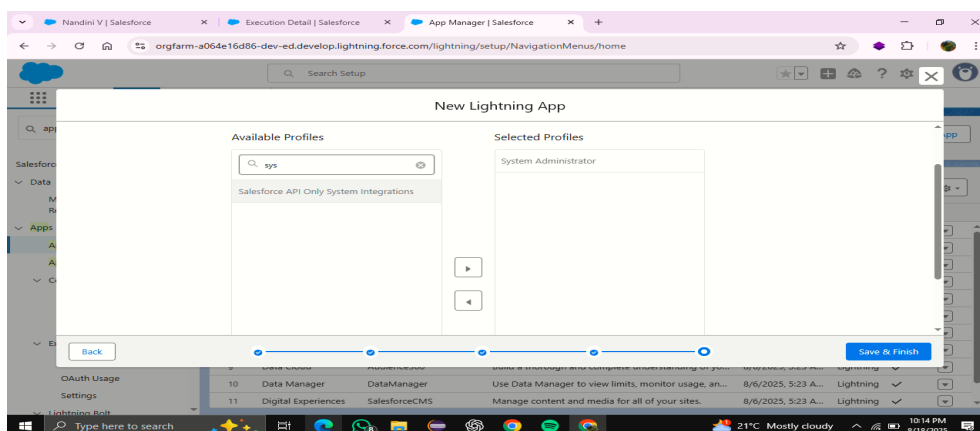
Nandini V | Salesforce
Execution Detail | Salesforce
App Manager | Salesforce
orgfarm-a064e16d86-dev-ed.develop.lightning.force.com/lightning/setup/NavigationMenus/home
Search Setup
New Lightning App
Available Profiles
sys
Salesforce API Only System Integrations
Selected Profiles
System Administrator
Back
Save & Finish
Q ap
Salesforc
Data
Apps
OAuth Usage
Settings
Lightning Bolt
pp
10 Data Manager DataManager Use Data Manager to view limits, monitor usage, an... 8/6/2025, 5:23 A... Lightning
11 Digital Experiences SalesforceCMS Manage content and media for all of your sites. 8/6/2025, 5:23 A... Lightning
Type here to search
21°C Mostly cloudy
10:14 PM